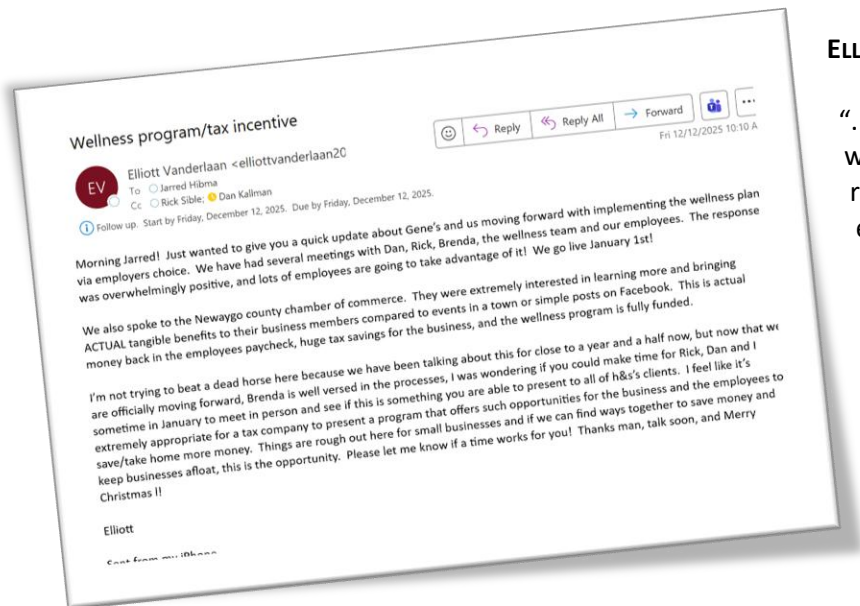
Wellness program/tax incentive

Reply Reply All Forward ...

Elliott Vanderlaan <elliottvanderlaan20

To Jarred Hibma
Cc Rick Sible; Dan Kallman

Fri 12/12/2025 10:10 A

Follow up. Start by Friday, December 12, 2025. Due by Friday, December 12, 2025.

Morning Jarred! Just wanted to give you a quick update about Gene's and us moving forward with implementing the wellness plan via employers choice. We have had several meetings with Dan, Rick, Brenda, the wellness team and our employees. The response was overwhelmingly positive, and lots of employees are going to take advantage of it! We go live January 1st!

We also spoke to the Newaygo county chamber of commerce. They were extremely interested in learning more and bringing ACTUAL tangible benefits to their business members compared to events in a town or simple posts on Facebook. This is actual money back in the employees paycheck, huge tax savings for the business, and the wellness program is fully funded.

I'm not trying to beat a dead horse here because we have been talking about this for close to a year and a half now, but now that we are officially moving forward, Brenda is well versed in the processes, I was wondering if you could make time for Rick, Dan and I sometime in January to meet in person and see if this is something you are able to present to all of h&s's clients. I feel like it's extremely appropriate for a tax company to present a program that offers such opportunities for the business and the employees to save/take home more money. Things are rough out here for small businesses and if we can find ways together to save money and keep businesses afloat, this is the opportunity. Please let me know if a time works for you! Thanks man, talk soon, and Merry Christmas !!

Elliott

Sent from my iPhone

ELL

".
w
r
e